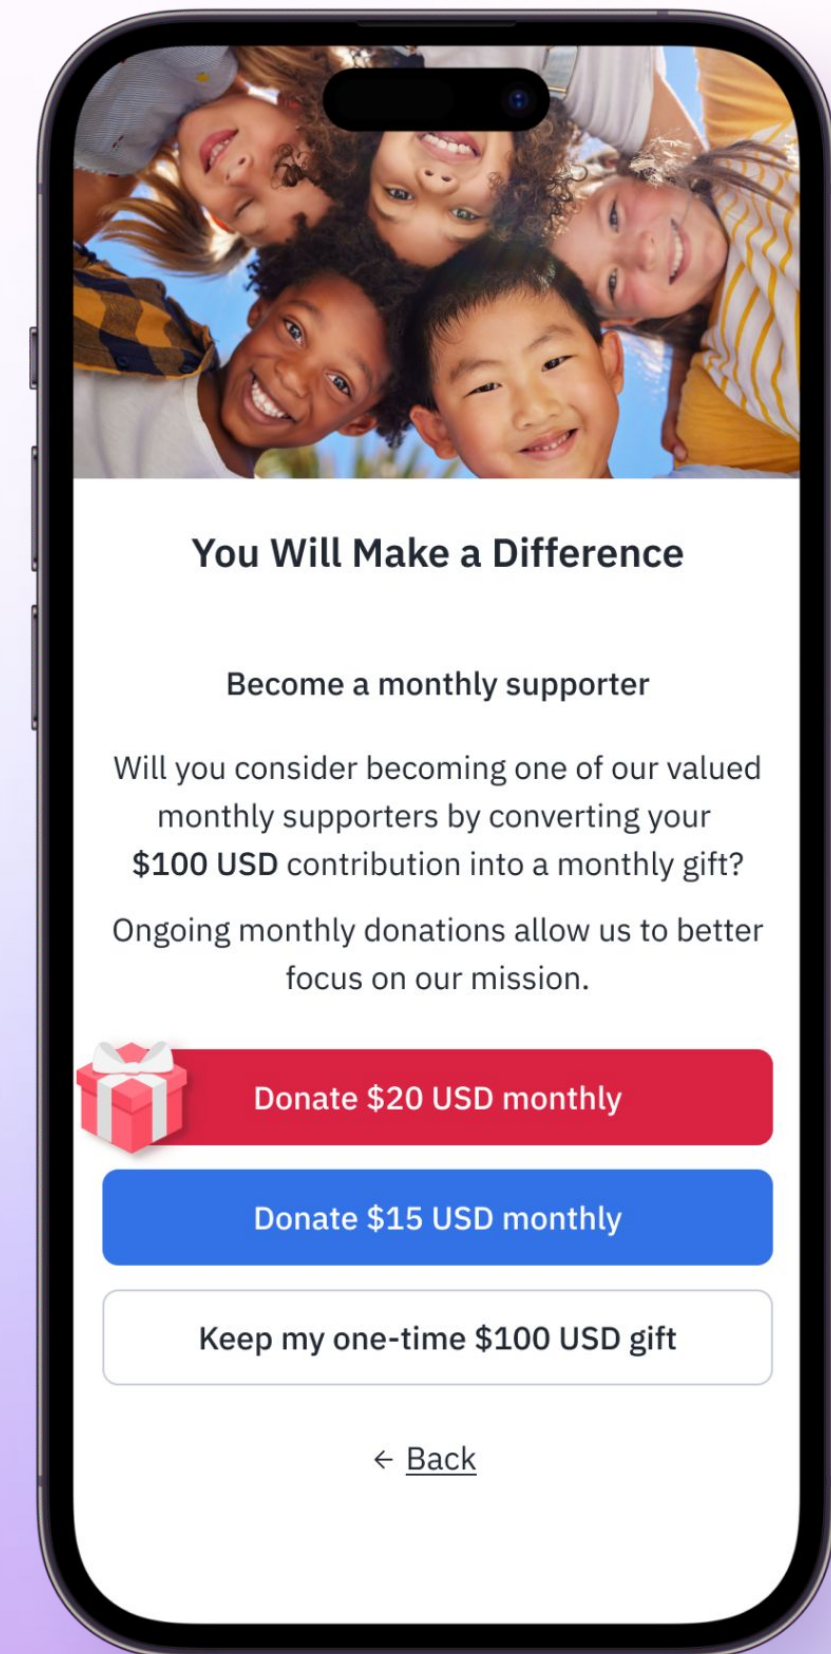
You Will Make a Difference

Become a monthly supporter

Will you consider becoming one of our valued monthly supporters by converting your **$100 USD** contribution into a monthly gift?

Ongoing monthly donations allow us to better focus on our mission.

Donate $20 USD monthly

Donate $15 USD monthly

Keep my one-time $100 USD gift

← Back